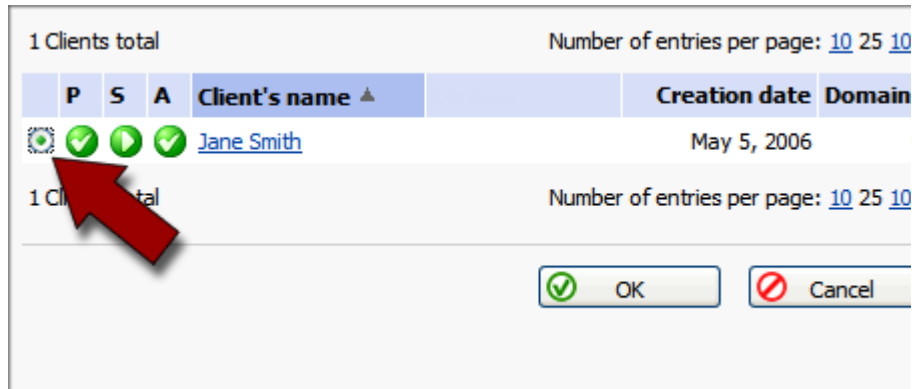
1 Clients total

Number of entries per page: 10 25 10

| | P | S | A | Client's name ▲ | Creation date | Domain |
|---|---|---|---|---|---|---|
| | | | | Jane Smith | May 5, 2006 | |

1 Cl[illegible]tal

Number of entries per page: 10 25 10

OK

Cancel